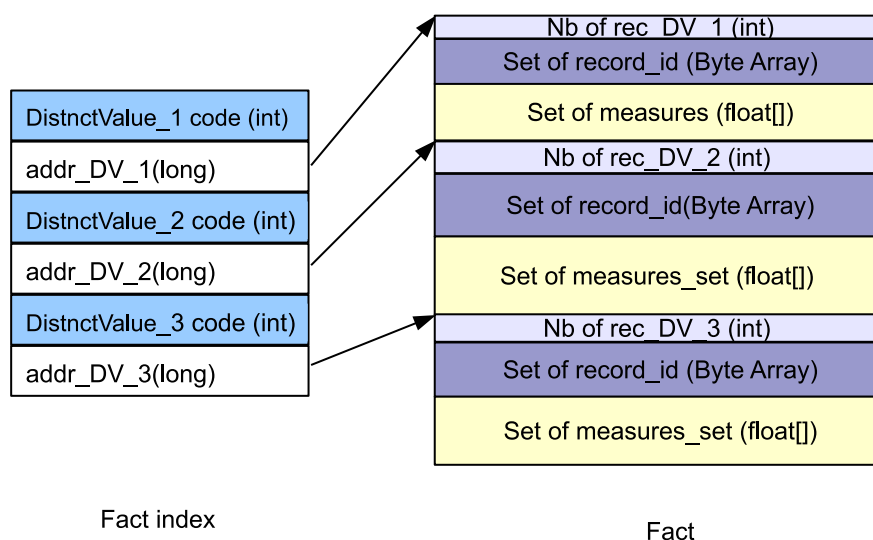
DistnctValue_1 code (int)
addr_DV_1(long)
DistnctValue_2 code (int)
addr_DV_2(long)
DistnctValue_3 code (int)
addr_DV_3(long)

Fact index

Nb of rec_DV_1 (int)
Set of record_id (Byte Array)
Set of measures (float[])
Nb of rec_DV_2 (int)
Set of record_id(Byte Array)
Set of measures_set (float[])
Nb of rec_DV_3 (int)
Set of record_id (Byte Array)
Set of measures_set (float[])

Fact